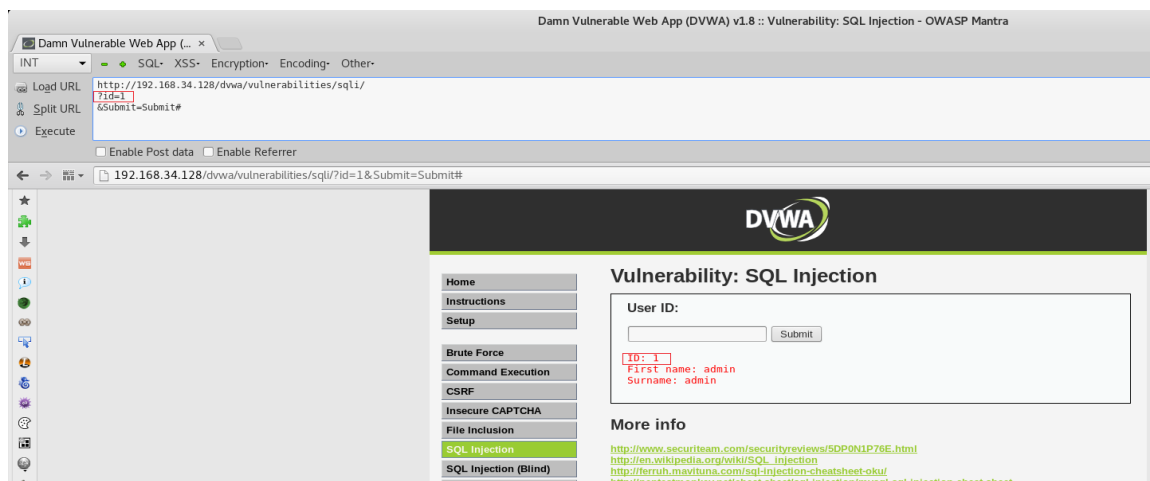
Damn Vulnerable Web App (DVWA) v1.8 :: Vulnerability: SQL Injection - OWASP Mantra

Damn Vulnerable Web App (... ×

INT SQL· XSS· Encryption· Encoding· Other·

Load URL
Split URL
Execute

http://192.168.34.128/dvwa/vulnerabilities/sqli/
?id=1
&Submit=Submit#

Enable Post data Enable Referrer

192.168.34.128/dvwa/vulnerabilities/sqli/?id=1&Submit=Submit#

DVWA

Home
Instructions
Setup

Brute Force
Command Execution
CSRF
Insecure CAPTCHA
File Inclusion
SQL Injection
SQL Injection (Blind)

Vulnerability: SQL Injection

User ID:

Submit

ID: 1
First name: admin
Surname: admin

More info

http://www.securiteam.com/securityreviews/5DP0N1P76E.html
http://en.wikipedia.org/wiki/SQL_injection
http://ferruh.mavituna.com/sql-injection-cheatsheet-oku/
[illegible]